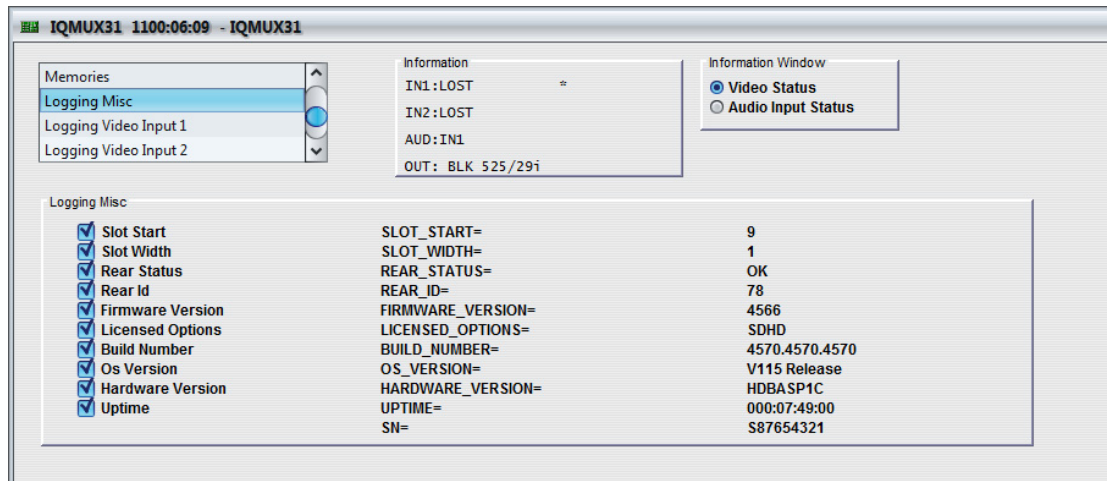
IQMUX31 1100:06:09 - IQMUX31

Memories
Logging Misc
Logging Video Input 1
Logging Video Input 2

Information
IN1:LOST *
IN2:LOST
AUD:IN1
OUT: BLK 525/29i

Information Window
Video Status
Audio Input Status

Logging Misc

| | | |
|---|---|---|
| Slot Start | SLOT_START= | 9 |
| Slot Width | SLOT_WIDTH= | 1 |
| Rear Status | REAR_STATUS= | OK |
| Rear Id | REAR_ID= | 78 |
| Firmware Version | FIRMWARE_VERSION= | 4566 |
| Licensed Options | LICENSED_OPTIONS= | SDHD |
| Build Number | BUILD_NUMBER= | 4570.4570.4570 |
| Os Version | OS_VERSION= | V115 Release |
| Hardware Version | HARDWARE_VERSION= | HDBASP1C |
| Uptime | UPTIME= | 000:07:49:00 |
| | SN= | S87654321 |